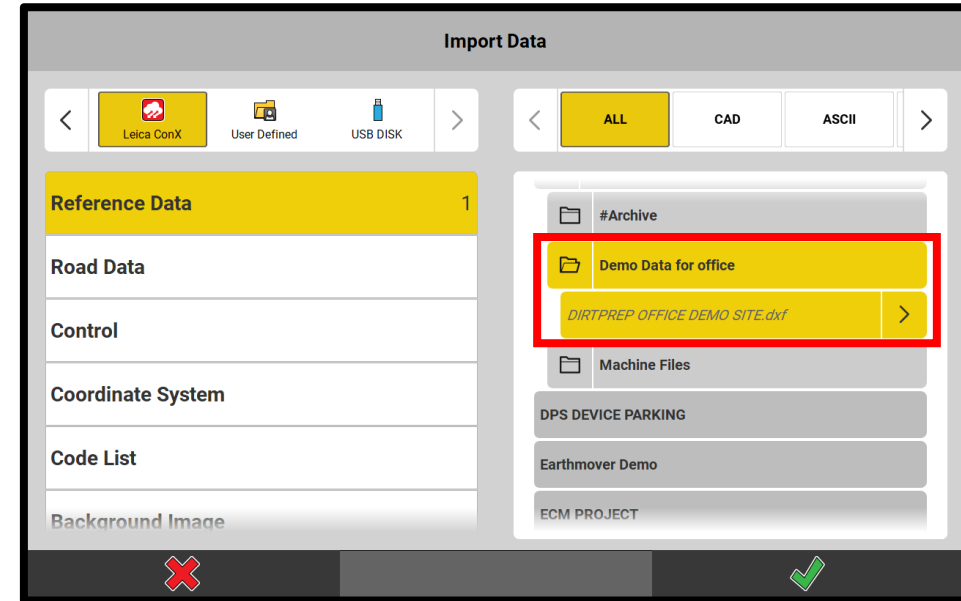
Import Data

Leica ConX
User Defined
USB DISK

ALL
CAD
ASCII

Reference Data 1
Road Data
Control
Coordinate System
Code List
Background Image

#Archive
Demo Data for office
DIRTPREP OFFICE DEMO SITE.dxf
Machine Files
DPS DEVICE PARKING
Earthmover Demo
ECM PROJECT